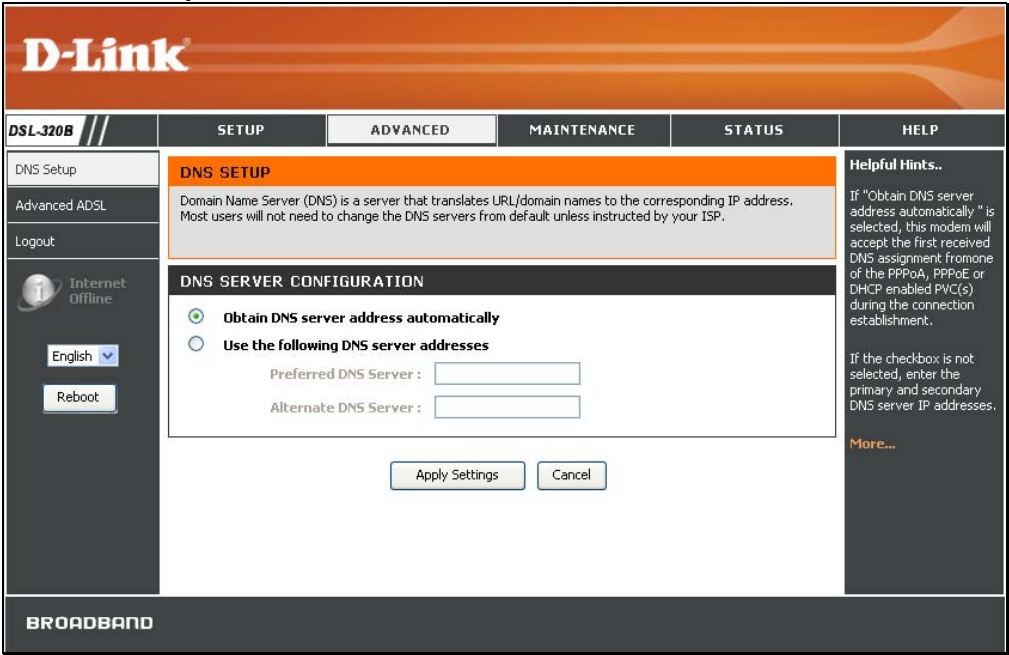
D-Link

DSL-320B

SETUP

ADVANCED

MAINTENANCE

STATUS

HELP

DNS Setup

Advanced ADSL

Logout

Internet Offline

English

Reboot

DNS SETUP

Domain Name Server (DNS) is a server that translates URL/domain names to the corresponding IP address. Most users will not need to change the DNS servers from default unless instructed by your ISP.

DNS SERVER CONFIGURATION

Obtain DNS server address automatically

Use the following DNS server addresses

Preferred DNS Server :

Alternate DNS Server :

Apply Settings

Cancel

Helpful Hints..

If "Obtain DNS server address automatically " is selected, this modem will accept the first received DNS assignment fromone of the PPPoA, PPPoE or DHCP enabled PVC(s) during the connection establishment.

If the checkbox is not selected, enter the primary and secondary DNS server IP addresses.

More...

BROADBAND